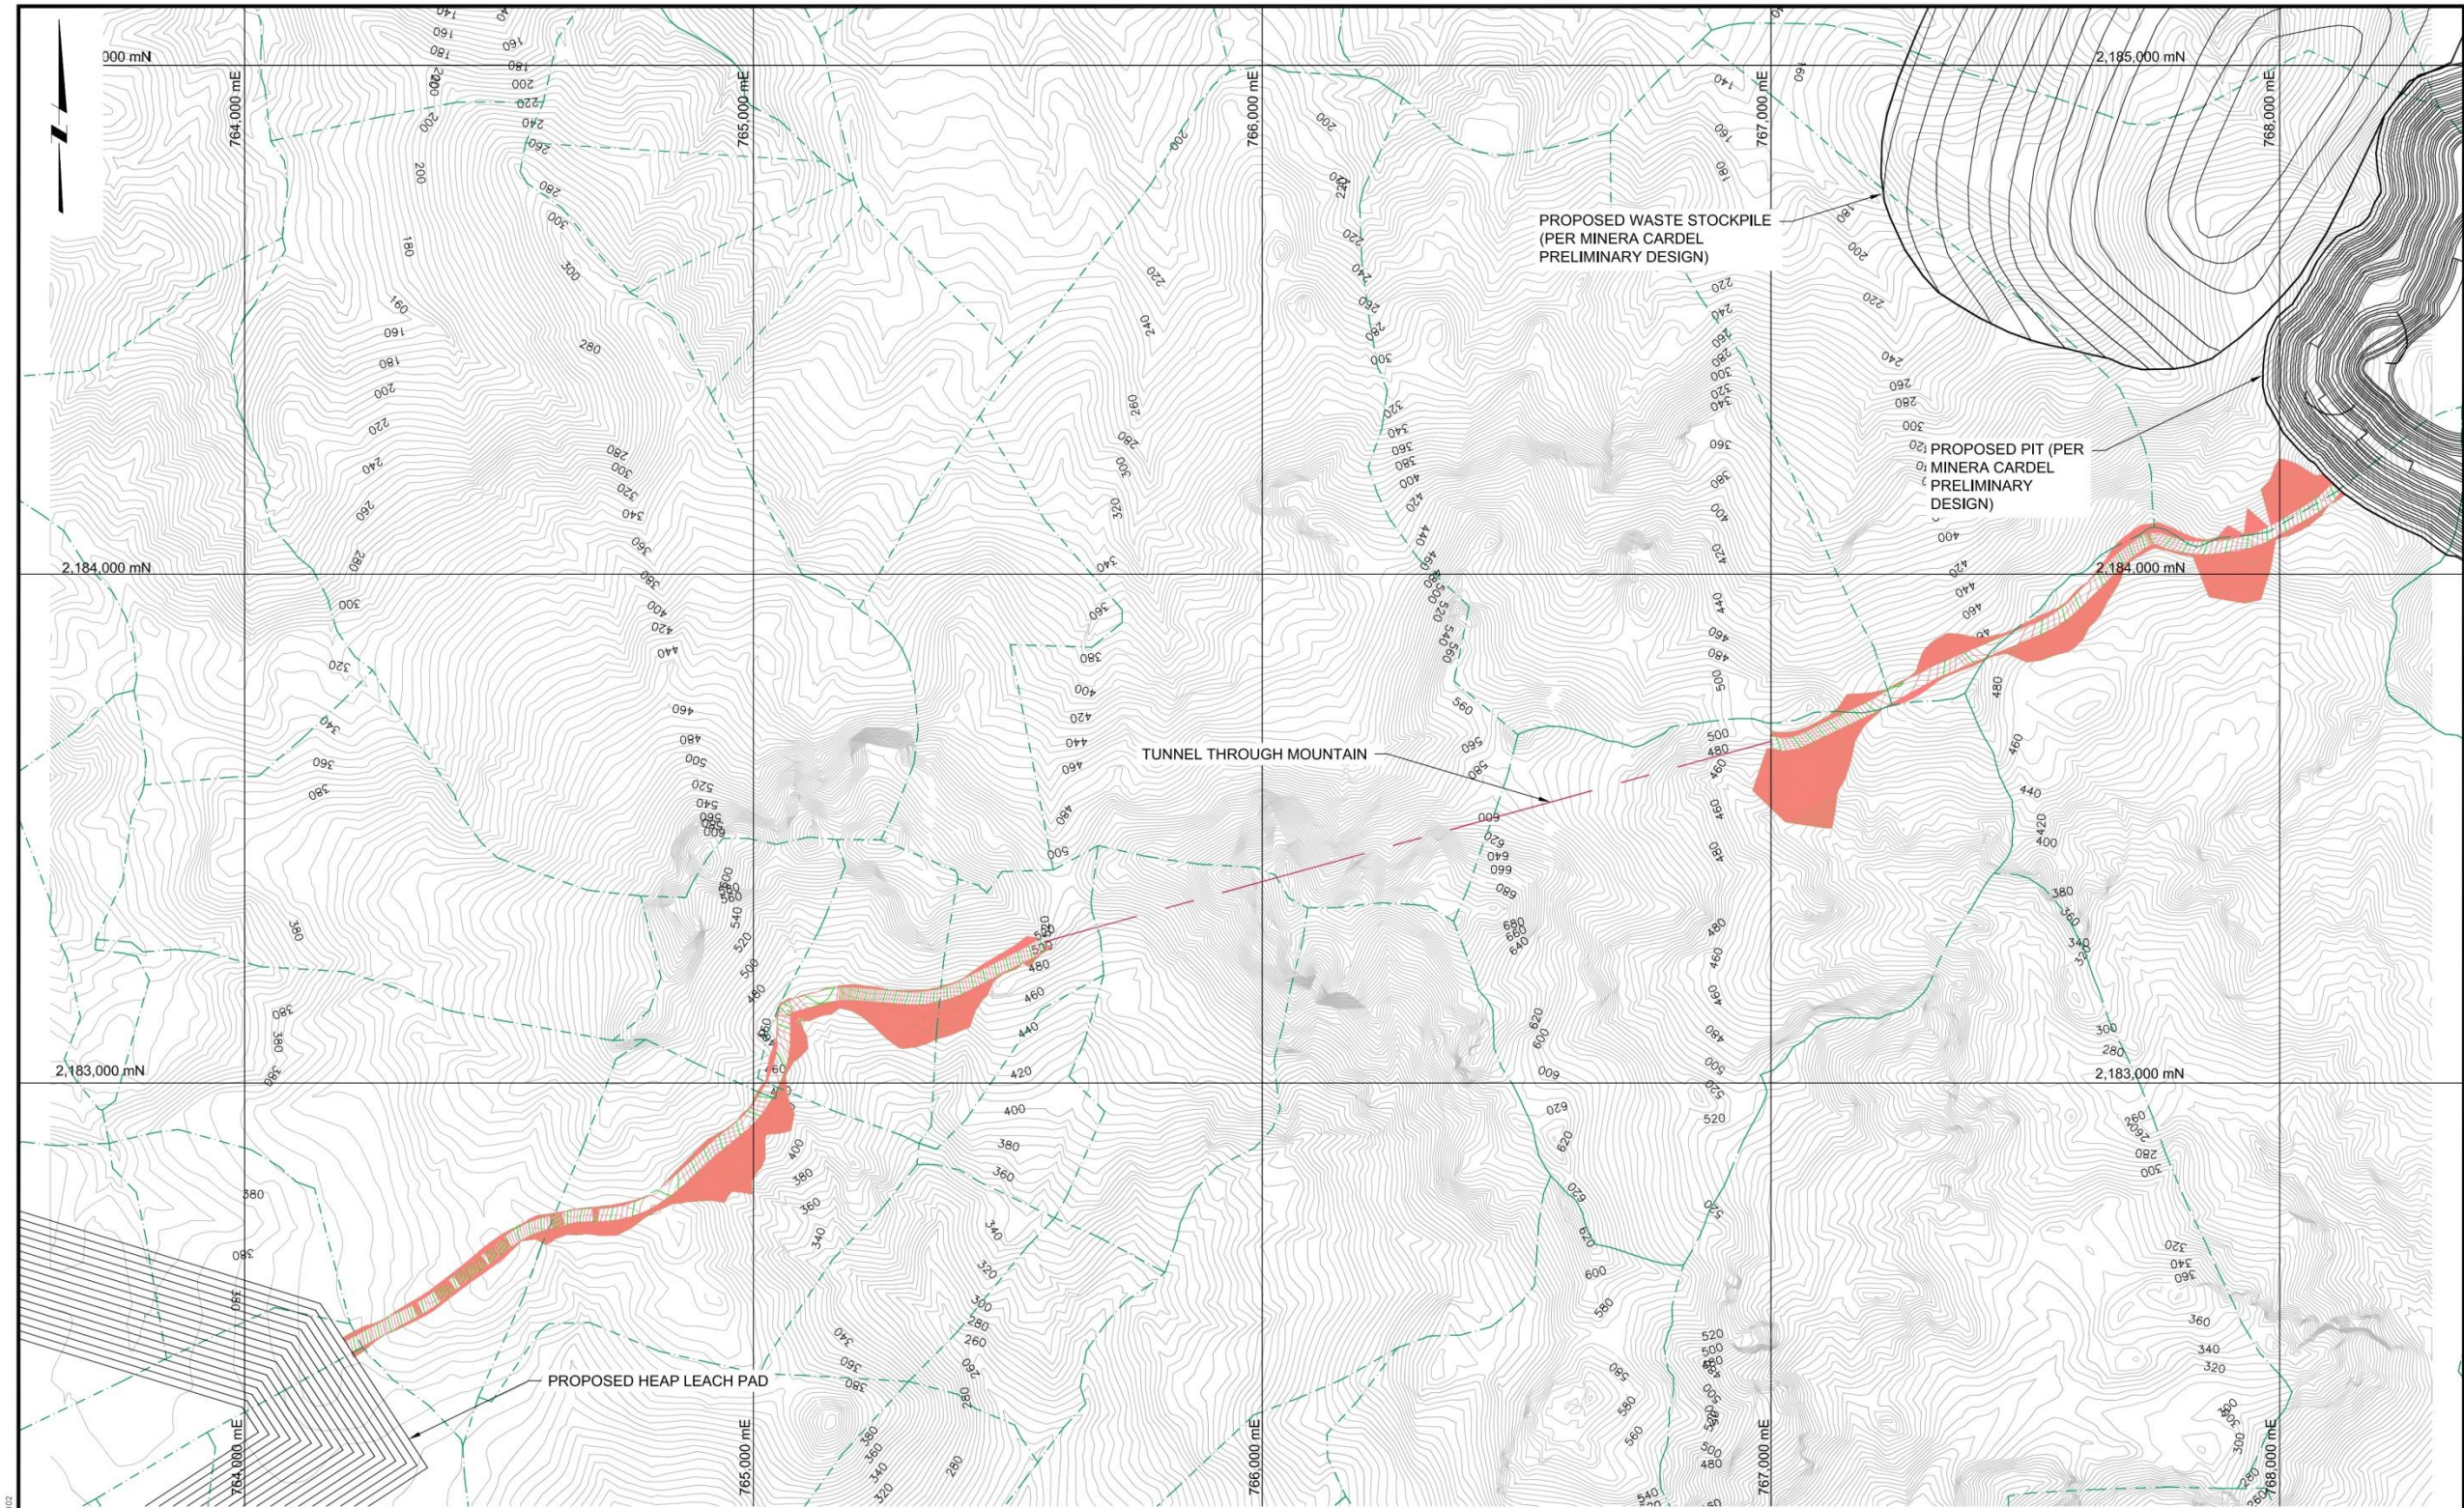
000 mN
2,185,000 mN
764,000 mE
765,000 mE
766,000 mE
767,000 mE
768,000 mE
PROPOSED WASTE STOCKPILE (PER MINERA CARDEL PRELIMINARY DESIGN)
PROPOSED PIT (PER MINERA CARDEL PRELIMINARY DESIGN)
2,184,000 mN
2,184,000 mN
TUNNEL THROUGH MOUNTAIN
2,183,000 mN
2,183,000 mN
PROPOSED HEAP LEACH PAD
764,000 mE
765,000 mE
766,000 mE
767,000 mE
768,000 mE